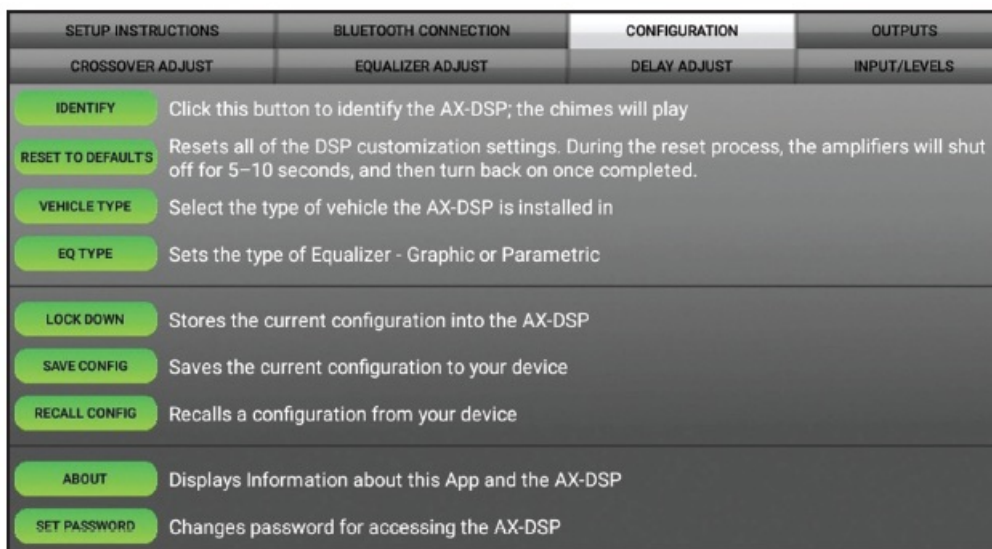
SETUP INSTRUCTIONS
BLUETOOTH CONNECTION
CONFIGURATION
OUTPUTS
CROSSOVER ADJUST
EQUALIZER ADJUST
DELAY ADJUST
INPUT/LEVELS

IDENTIFY Click this button to identify the AX-DSP; the chimes will play

RESET TO DEFAULTS Resets all of the DSP customization settings. During the reset process, the amplifiers will shut off for 5–10 seconds, and then turn back on once completed.

VEHICLE TYPE Select the type of vehicle the AX-DSP is installed in

EQ TYPE Sets the type of Equalizer - Graphic or Parametric

LOCK DOWN Stores the current configuration into the AX-DSP

SAVE CONFIG Saves the current configuration to your device

RECALL CONFIG Recalls a configuration from your device

ABOUT Displays Information about this App and the AX-DSP

SET PASSWORD Changes password for accessing the AX-DSP